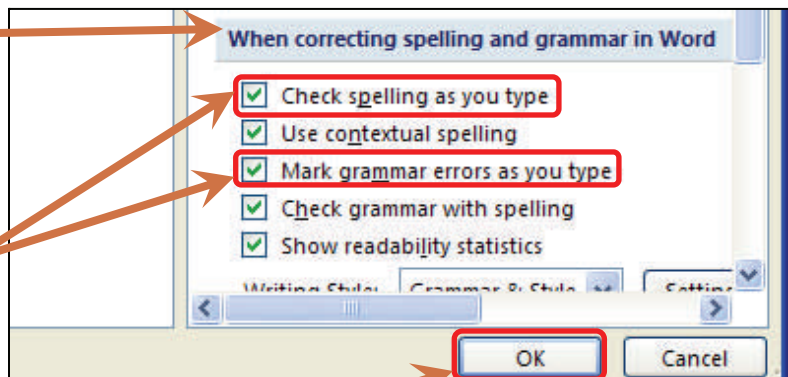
When correcting spelling and grammar in Word

Check spelling as you type

Use contextual spelling

Mark grammar errors as you type

Check grammar with spelling

Show readability statistics

Writing Style: Grammar & Style

Settin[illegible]

OK

Cancel